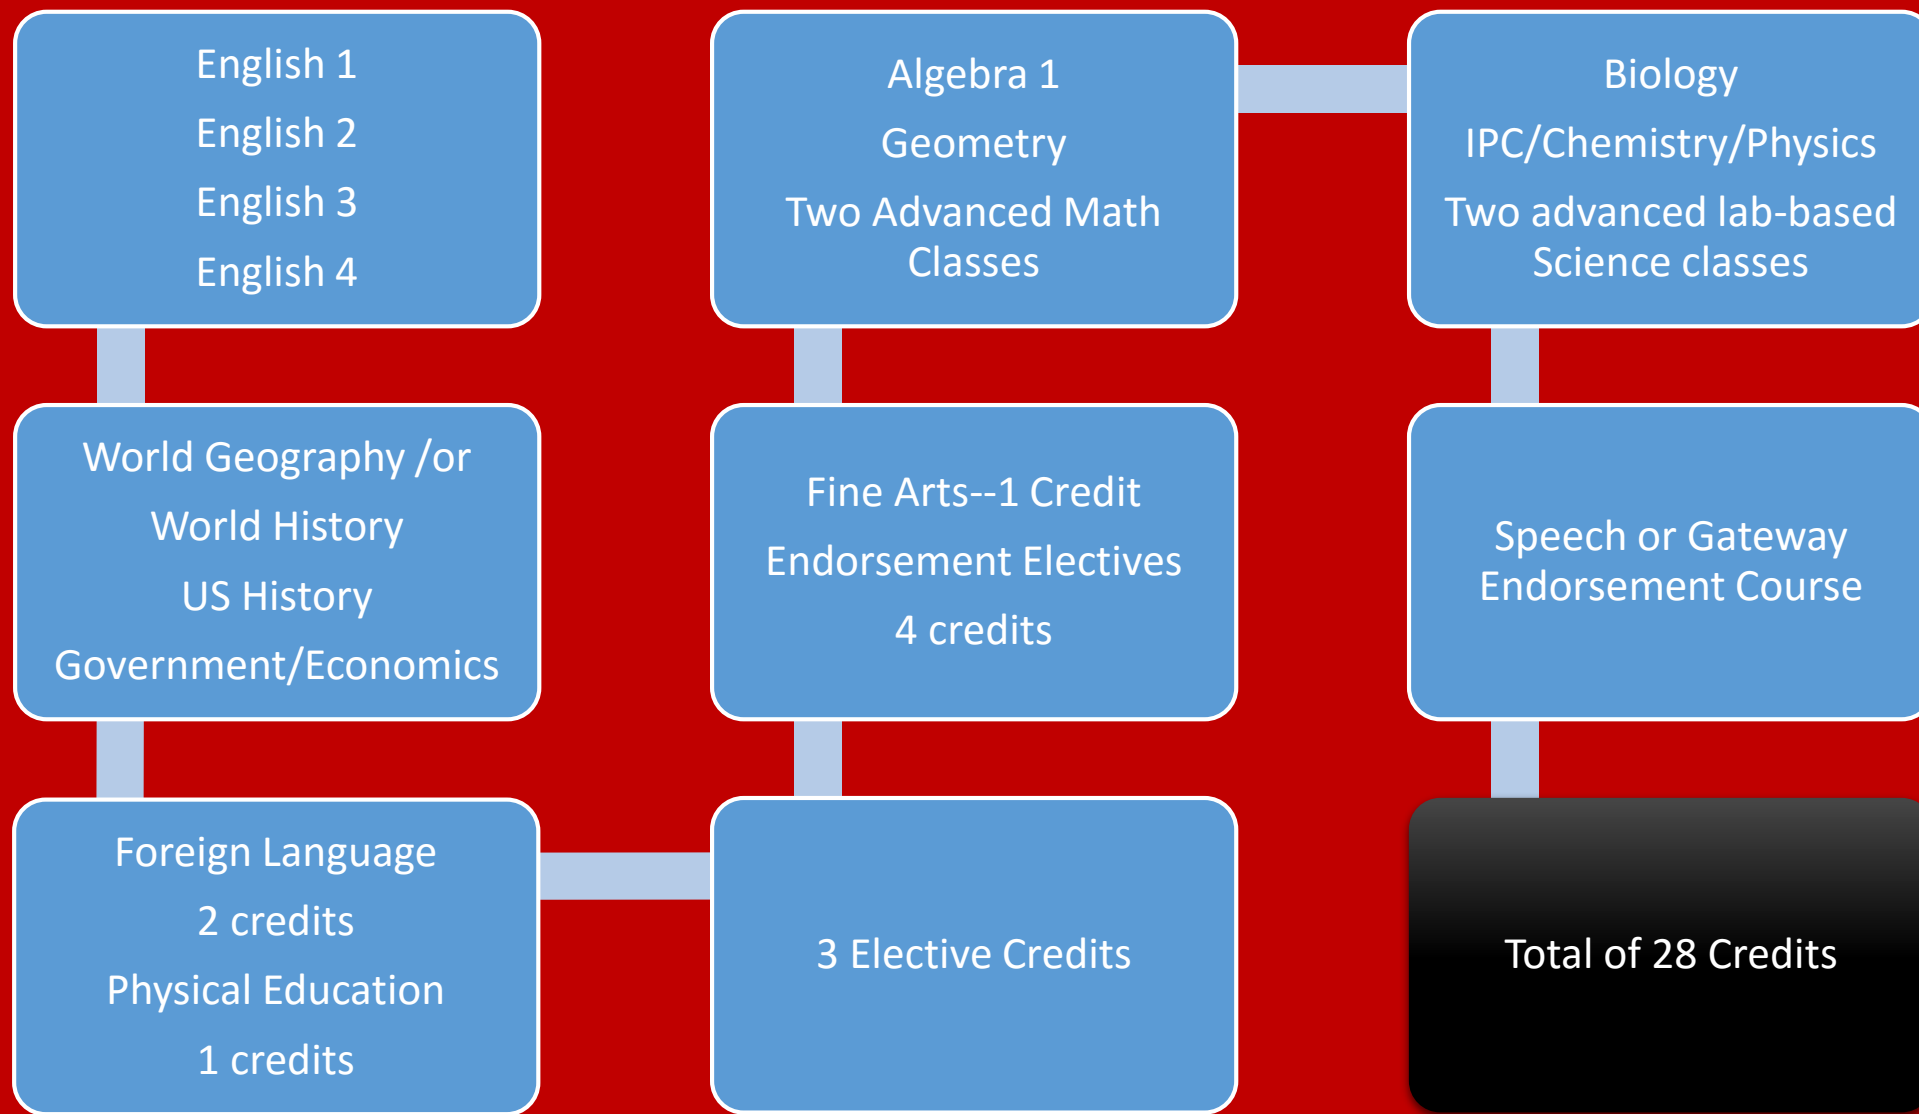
English 1
English 2
English 3
English 4

Algebra 1
Geometry
Two Advanced Math Classes

Biology
IPC/Chemistry/Physics
Two advanced lab-based Science classes

World Geography /or
World History
US History
Government/Economics

Fine Arts--1 Credit
Endorsement Electives
4 credits

Speech or Gateway Endorsement Course

Foreign Language
2 credits
Physical Education
1 credits

3 Elective Credits

Total of 28 Credits